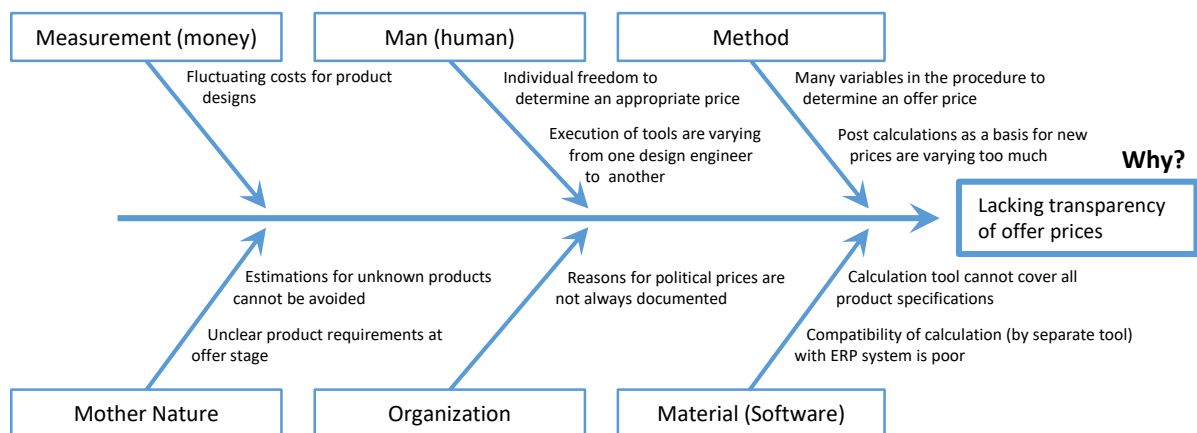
Measurement (money)

Fluctuating costs for product designs

Man (human)

Individual freedom to determine an appropriate price

Execution of tools are varying from one design engineer to another

Method

Many variables in the procedure to determine an offer price

Post calculations as a basis for new prices are varying too much

Why?

Lacking transparency of offer prices

Estimations for unknown products cannot be avoided

Unclear product requirements at offer stage

Reasons for political prices are not always documented

Calculation tool cannot cover all product specifications

Compatibility of calculation (by separate tool) with ERP system is poor

Mother Nature

Organization

Material (Software)